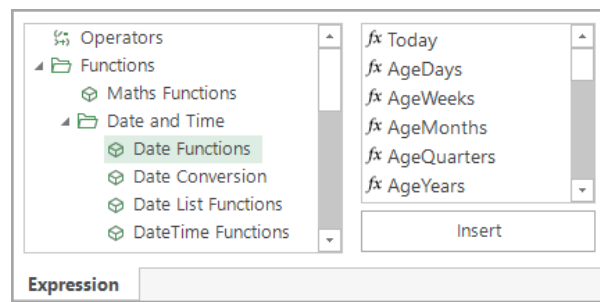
Operators
Functions
Maths Functions
Date and Time
Date Functions
Date Conversion
Date List Functions
DateTime Functions

fx Today
fx AgeDays
fx AgeWeeks
fx AgeMonths
fx AgeQuarters
fx AgeYears

Insert

Expression